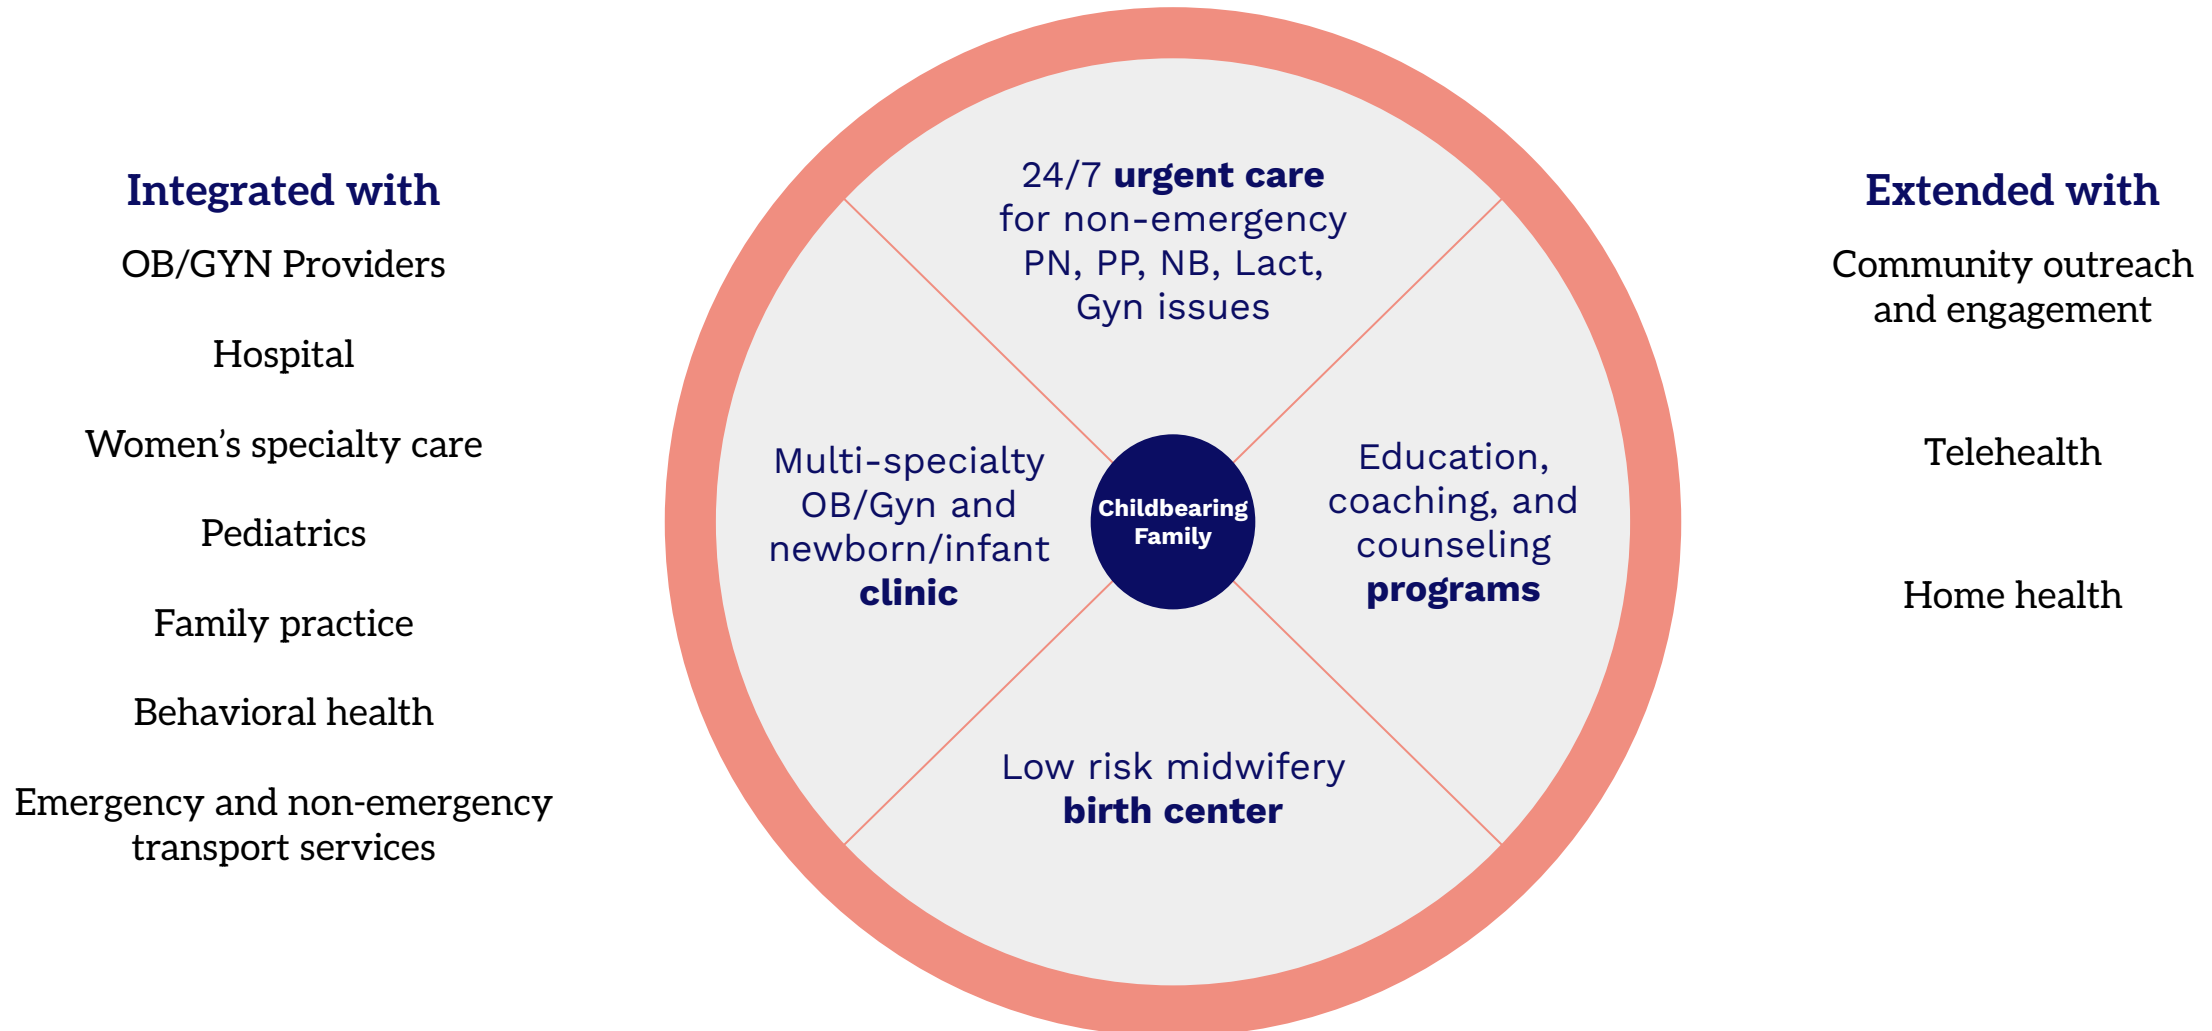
Integrated with

OB/GYN Providers

Hospital

Women's specialty care

Pediatrics

Family practice

Behavioral health

Emergency and non-emergency transport services

24/7 urgent care for non-emergency PN, PP, NB, Lact, Gyn issues

Multi-specialty OB/Gyn and newborn/infant clinic

Childbearing Family

Education, coaching, and counseling programs

Low risk midwifery birth center

Extended with

Community outreach and engagement

Telehealth

Home health